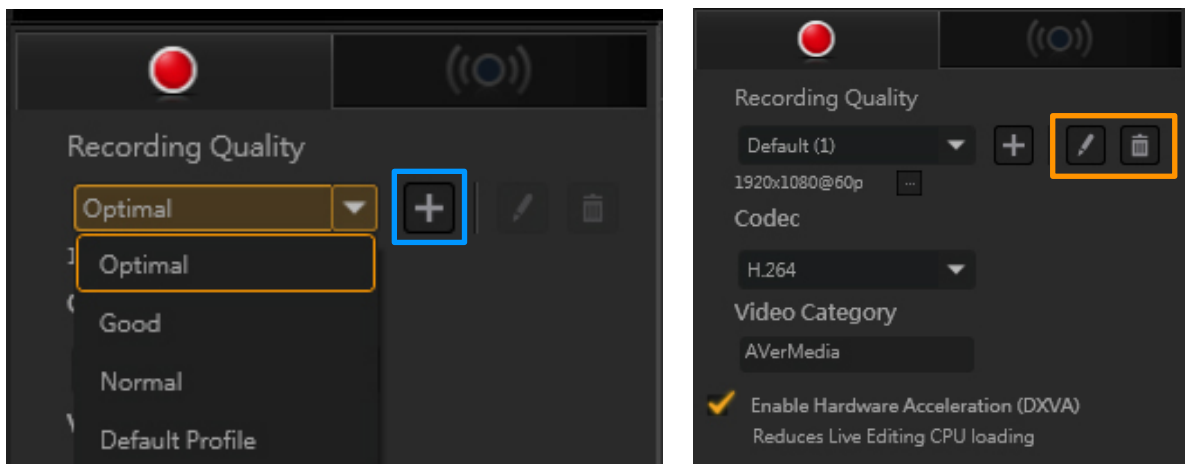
Recording Quality

Optimal

Optimal

Good

Normal

Default Profile

Recording Quality

Default (1)

1920x1080@60p

...

Codec

H.264

Video Category

AVerMedia

Enable Hardware Acceleration (DXVA)

Reduces Live Editing CPU loading